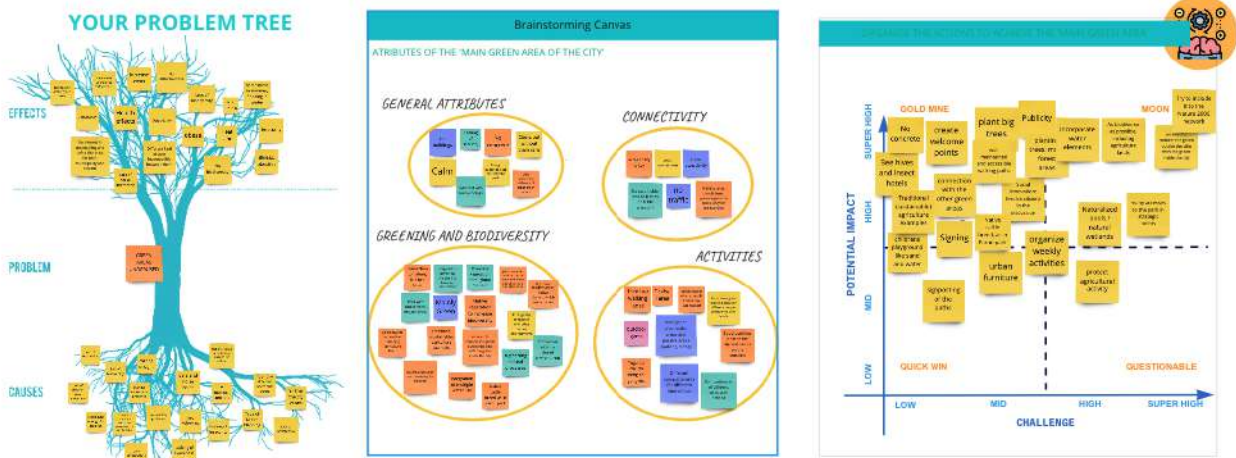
YOUR PROBLEM TREE

EFFECTS

PROBLEM

CAUSES

Brainstorming Canvas

ATRIBUTES OF THE 'MAIN GREEN AREA OF THE CITY'

GENERAL ATTRIBUTES

Calm

CONNECTIVITY

GREENING AND BIODIVERSITY

ACTIVITIES

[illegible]

GOLD MINE

MOON

No concrete

create welcome points

plant big trees

Publicity

See hoses and insect hotels

Signing

organize weekly activities

urban furniture

Naturalized pools / natural wetlands

SUPER HIGH

HIGH

MID

LOW

POTENTIAL IMPACT

QUICK WIN

QUESTIONABLE

LOW

MID

HIGH

SUPER HIGH

CHALLENGE